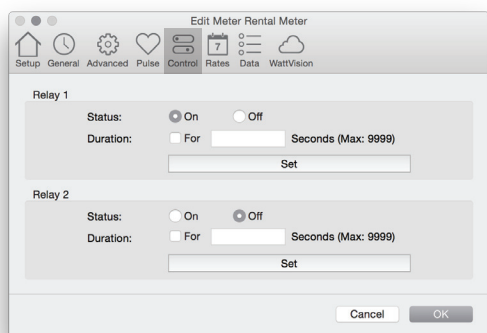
Edit Meter Rental Meter

Setup General Advanced Pulse Control 7 Rates Data WattVision

Relay 1

Status: On Off

Duration: For Seconds (Max: 9999)

Set

Relay 2

Status: On Off

Duration: For Seconds (Max: 9999)

Set

Cancel OK